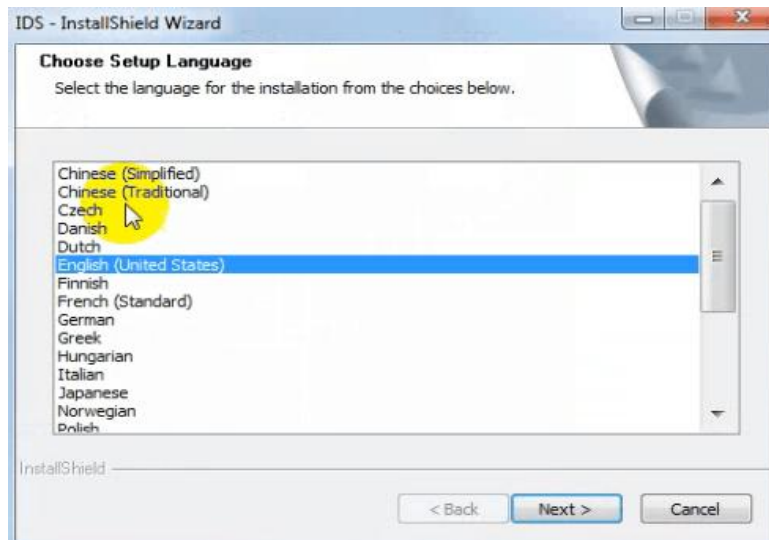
IDS - InstallShield Wizard

Choose Setup Language
Select the language for the installation from the choices below.

Chinese (Simplified)
Chinese (Traditional)
Czech
Danish
Dutch
English (United States)
Finnish
French (Standard)
German
Greek
Hungarian
Italian
Japanese
Norwegian
Polish

InstallShield

< Back
Next >
Cancel